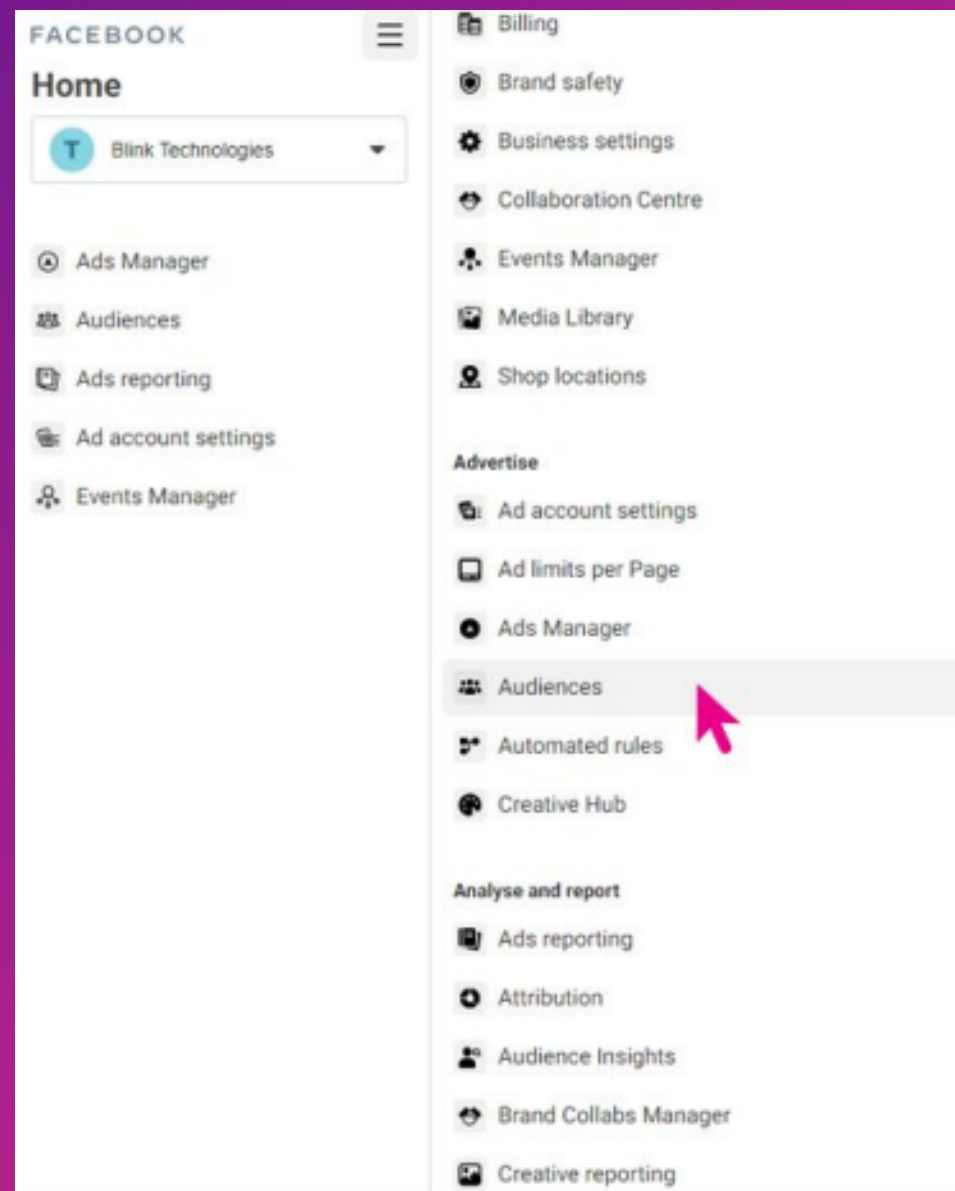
FACEBOOK

Home

T Blink Technologies

Ads Manager

Audiences

Ads reporting

Ad account settings

Events Manager

Billing

Brand safety

Business settings

Collaboration Centre

Events Manager

Media Library

Shop locations

Advertise

Ad account settings

Ad limits per Page

Ads Manager

Audiences

Automated rules

Creative Hub

Analyse and report

Ads reporting

Attribution

Audience Insights

Brand Collabs Manager

Creative reporting